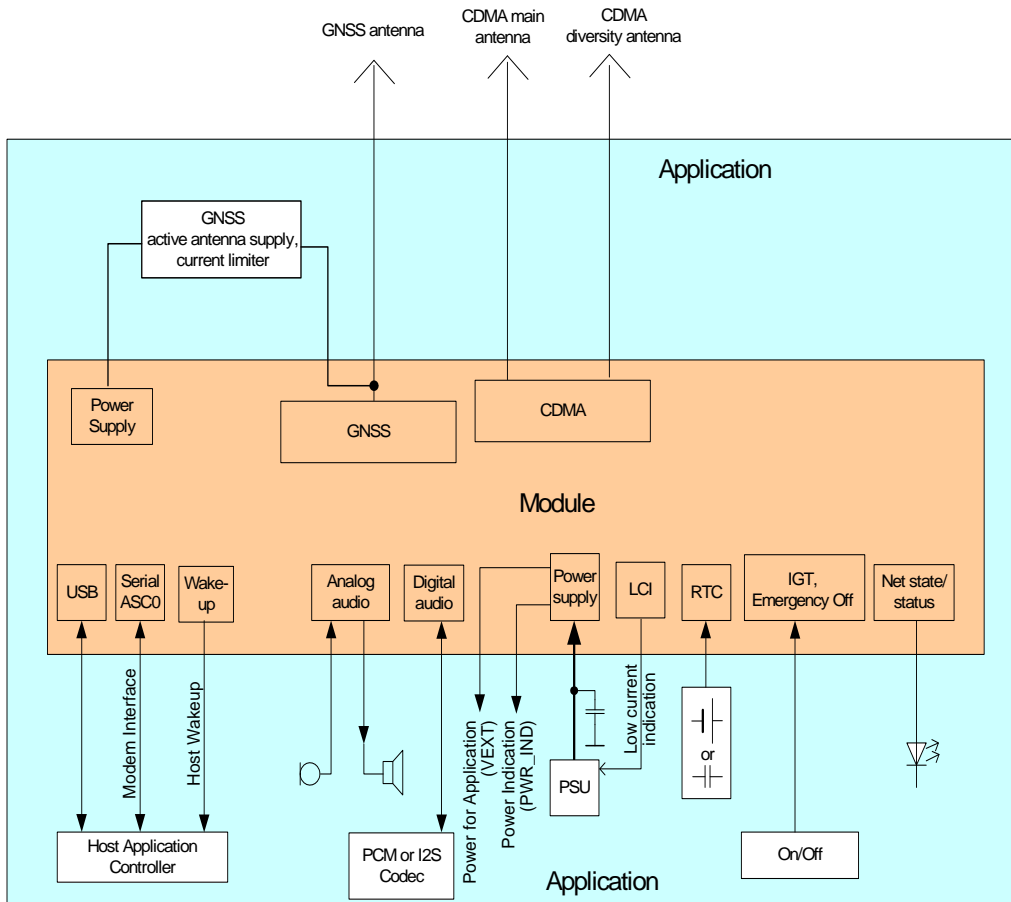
GNSS antenna

CDMA main antenna

CDMA diversity antenna

Application

GNSS active antenna supply, current limiter

Power Supply

GNSS

CDMA

Module

USB

Serial ASC0

Wake-up

Analog audio

Digital audio

Power supply

LCI

RTC

IGT, Emergency Off

Net state/ status

Modem Interface

Host Wakeup

Power for Application (VEXT)

Power Indication (PWR_IND)

Low current indication

PSU

or

Host Application Controller

PCM or I2S Codec

Application

On/Off